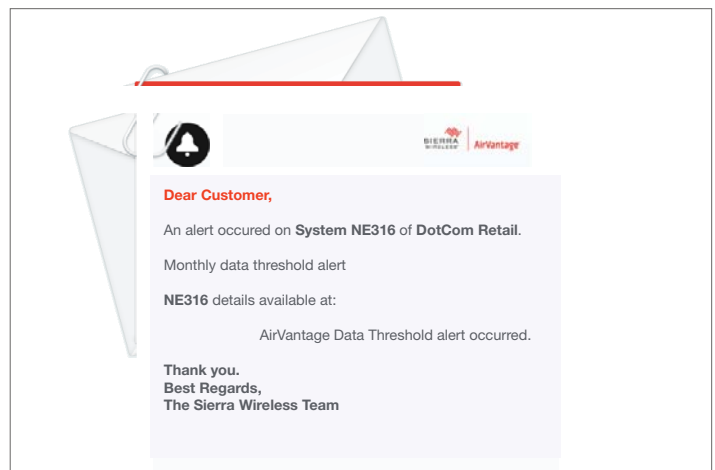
SIERRA WIRELESS | AirVantage

Dear Customer,

An alert occured on System NE316 of DotCom Retail.

Monthly data threshold alert

NE316 details available at:

AirVantage Data Threshold alert occurred.

Thank you.
Best Regards,
The Sierra Wireless Team